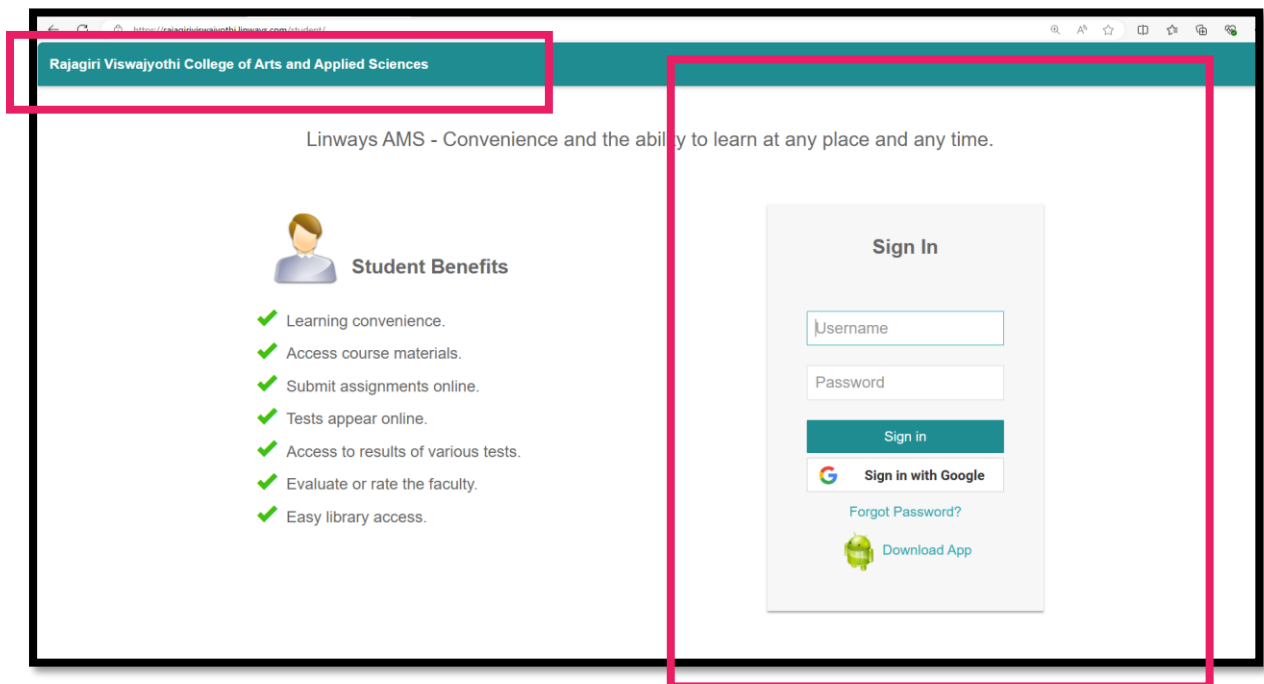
https://rajagiriviswajyothi.linways.com/student/

Rajagiri Viswajyothi College of Arts and Applied Sciences

Linways AMS - Convenience and the ability to learn at any place and any time.

Student Benefits

Learning convenience.

Access course materials.

Submit assignments online.

Tests appear online.

Access to results of various tests.

Evaluate or rate the faculty.

Easy library access.

Sign In

Username

Password

Sign in

Sign in with Google

Forgot Password?

Download App